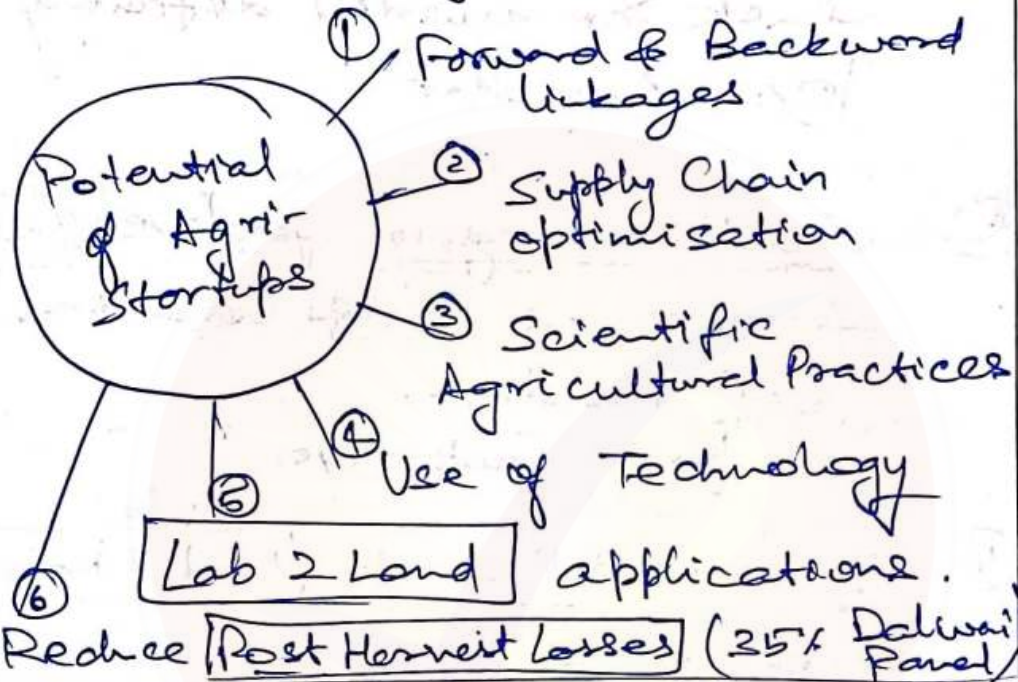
Potential of Agri-Startups

① Forward & Backward Linkages

② Supply Chain optimisation

③ Scientific Agricultural Practices

④ Use of Technology

⑤ Lab 2 Land applications.

⑥ Reduce Post Harvest Losses (35% Dalwai Panel)